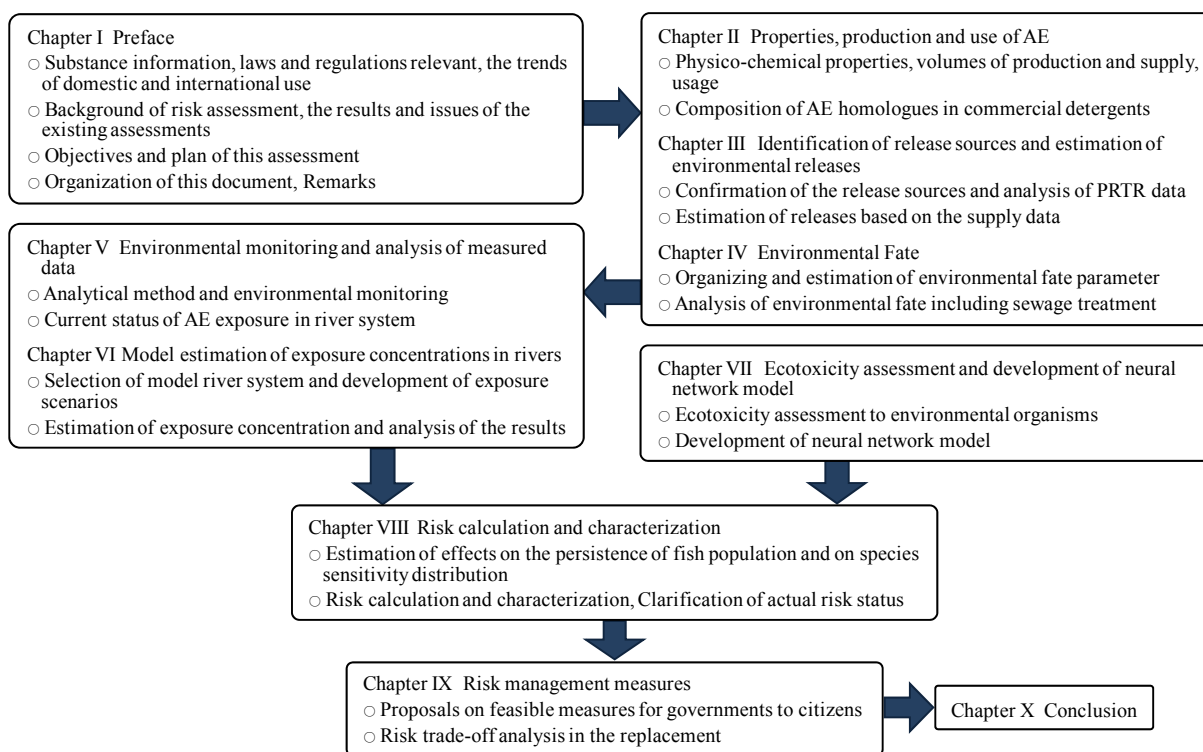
Chapter I Preface
○ Substance information, laws and regulations relevant, the trends of domestic and international use
○ Background of risk assessment, the results and issues of the existing assessments
○ Objectives and plan of this assessment
○ Organization of this document, Remarks

Chapter II Properties, production and use of AE
○ Physico-chemical properties, volumes of production and supply, usage
○ Composition of AE homologues in commercial detergents

Chapter III Identification of release sources and estimation of environmental releases
○ Confirmation of the release sources and analysis of PRTR data
○ Estimation of releases based on the supply data

Chapter IV Environmental Fate
○ Organizing and estimation of environmental fate parameter
○ Analysis of environmental fate including sewage treatment

Chapter V Environmental monitoring and analysis of measured data
○ Analytical method and environmental monitoring
○ Current status of AE exposure in river system

Chapter VI Model estimation of exposure concentrations in rivers
○ Selection of model river system and development of exposure scenarios
○ Estimation of exposure concentration and analysis of the results

Chapter VII Ecotoxicity assessment and development of neural network model
○ Ecotoxicity assessment to environmental organisms
○ Development of neural network model

Chapter VIII Risk calculation and characterization
○ Estimation of effects on the persistence of fish population and on species sensitivity distribution
○ Risk calculation and characterization, Clarification of actual risk status

Chapter IX Risk management measures
○ Proposals on feasible measures for governments to citizens
○ Risk trade-off analysis in the replacement

Chapter X Conclusion